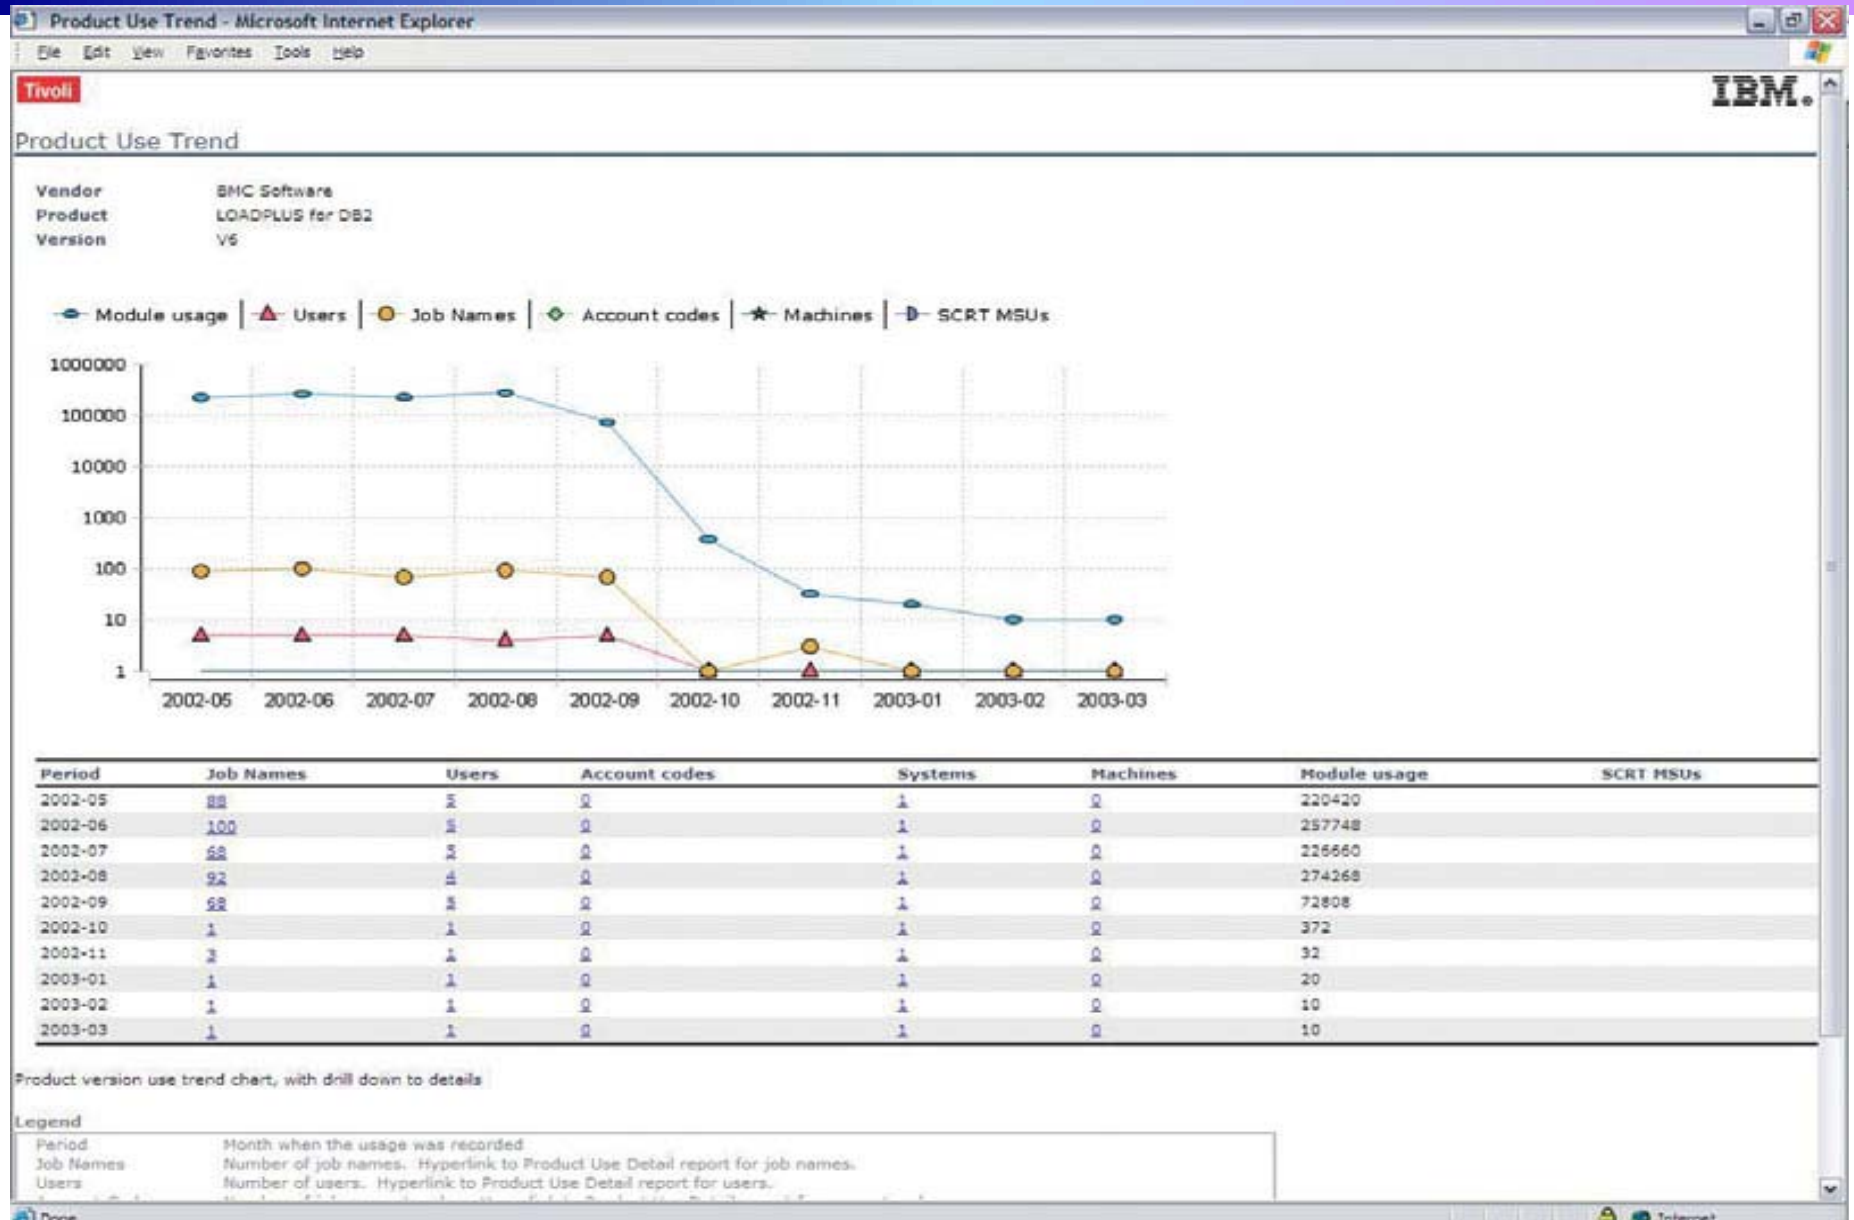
Product Use Trend - Microsoft Internet Explorer

File Edit View Favorites Tools Help

Tivoli

IBM.

Product Use Trend

Vendor BMC Software
Product LOADPLUS for DB2
Version V6

Module usage | Users | Job Names | Account codes | Machines | SCRT MSUs

1000000
100000
10000
1000
100
10
1

2002-05 2002-06 2002-07 2002-08 2002-09 2002-10 2002-11 2003-01 2003-02 2003-03

| Period | Job Names | Users | Account codes | Systems | Machines | Module usage | SCRT MSUs |
|---|---|---|---|---|---|---|---|
| 2002-05 | 88 | 5 | 0 | 1 | 0 | 220420 | |
| 2002-06 | 100 | 5 | 0 | 1 | 0 | 257748 | |
| 2002-07 | 68 | 5 | 0 | 1 | 0 | 226660 | |
| 2002-08 | 92 | 4 | 0 | 1 | 0 | 274268 | |
| 2002-09 | 68 | 5 | 0 | 1 | 0 | 72808 | |
| 2002-10 | 1 | 1 | 0 | 1 | 0 | 372 | |
| 2002-11 | 3 | 1 | 0 | 1 | 0 | 32 | |
| 2003-01 | 1 | 1 | 0 | 1 | 0 | 20 | |
| 2003-02 | 1 | 1 | 0 | 1 | 0 | 10 | |
| 2003-03 | 1 | 1 | 0 | 1 | 0 | 10 | |

Product version use trend chart, with drill down to details

Legend
Period Month when the usage was recorded
Job Names Number of job names. Hyperlink to Product Use Detail report for job names.
Users Number of users. Hyperlink to Product Use Detail report for users.
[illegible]

Done Internet